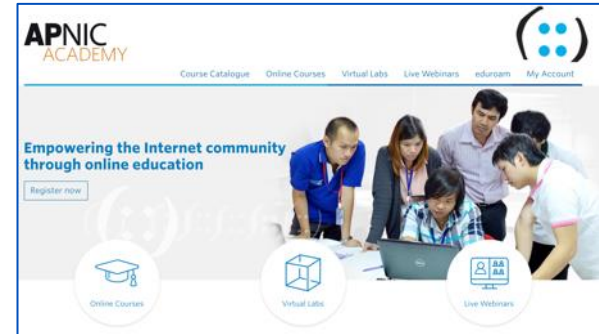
APNIC
ACADEMY

Course Catalogue Online Courses Virtual Labs Live Webinars eduroam My Account

Empowering the Internet community through online education

Register now

Online Courses

Virtual Labs

Live Webinars